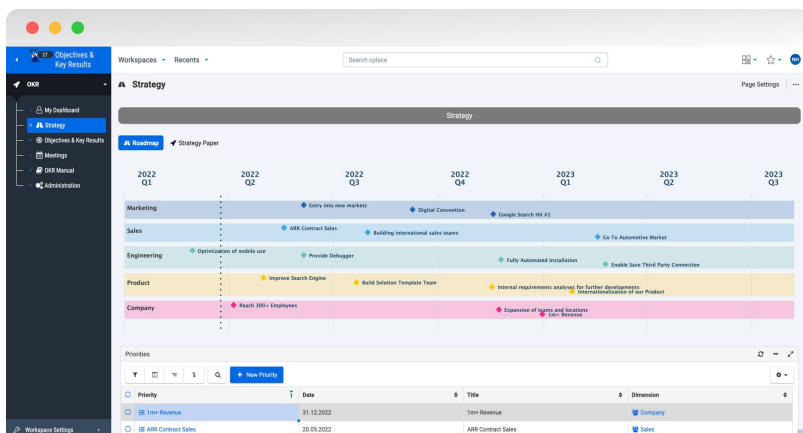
ST Objectives & Key Results

OKR

My Dashboard
Strategy
Objectives & Key Results
Meetings
OKR Manual
Administration

Workspace Settings

Workspaces Recents

Search cplace

NH

Strategy

Page Settings

Strategy

Roadmap Strategy Paper

2022 Q1
2022 Q2
2022 Q3
2022 Q4
2023 Q1
2023 Q2
2023 Q3

Marketing
Entry into new markets
Digital Convention
Google Search Hit #1

Sales
ARR Contract Sales
Building international sales teams
Go To Automotive Market

Engineering
Optimization of mobile use
Provide Debugger
Fully Automated Installation
Enable Save Third Party Connection

Product
Improve Search Engine
Build Solution Template Team
Internal requirements analyses for further developments
Internationalization of our Product

Company
Reach 300+ Employees
Expansion of teams and locations
1m+ Revenue

Priorities

New Priority

| Priority | Date | Title | Dimension |
|---|---|---|---|
| 1m+ Revenue | 31.12.2022 | 1m+ Revenue | Company |
| ARR Contract Sales | 20.05.2022 | ARR Contract Sales | Sales |